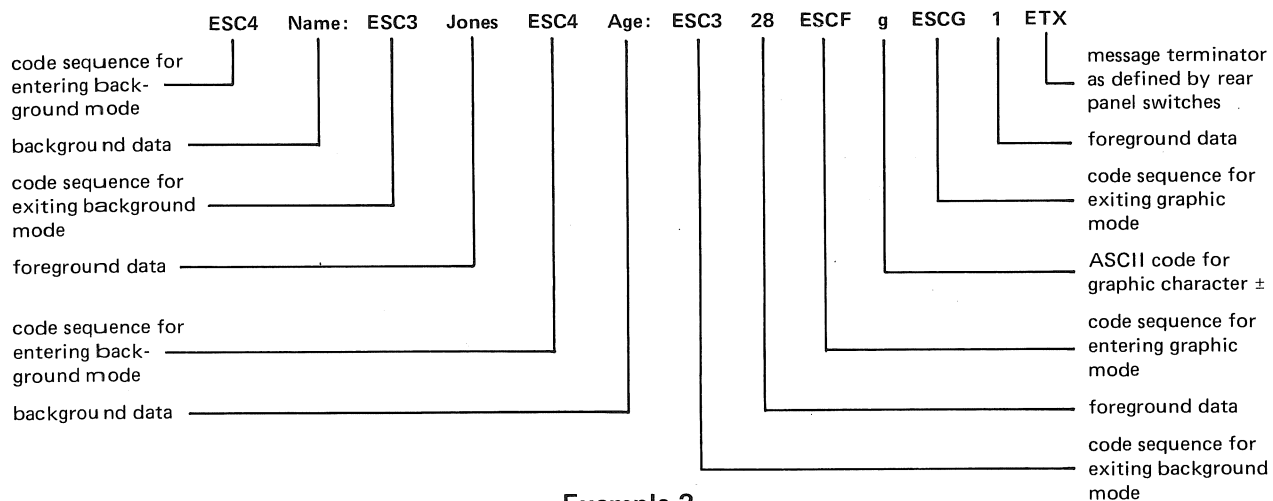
ESC4 Name: ESC3 Jones ESC4 Age: ESC3 28 ESCF g ESCG 1 ETX

code sequence for entering background mode

background data

code sequence for exiting background mode

foreground data

code sequence for entering background mode

background data

message terminator as defined by rear panel switches

foreground data

code sequence for exiting graphic mode

ASCII code for graphic character ±

code sequence for entering graphic mode

foreground data

code sequence for exiting background mode

Example 2